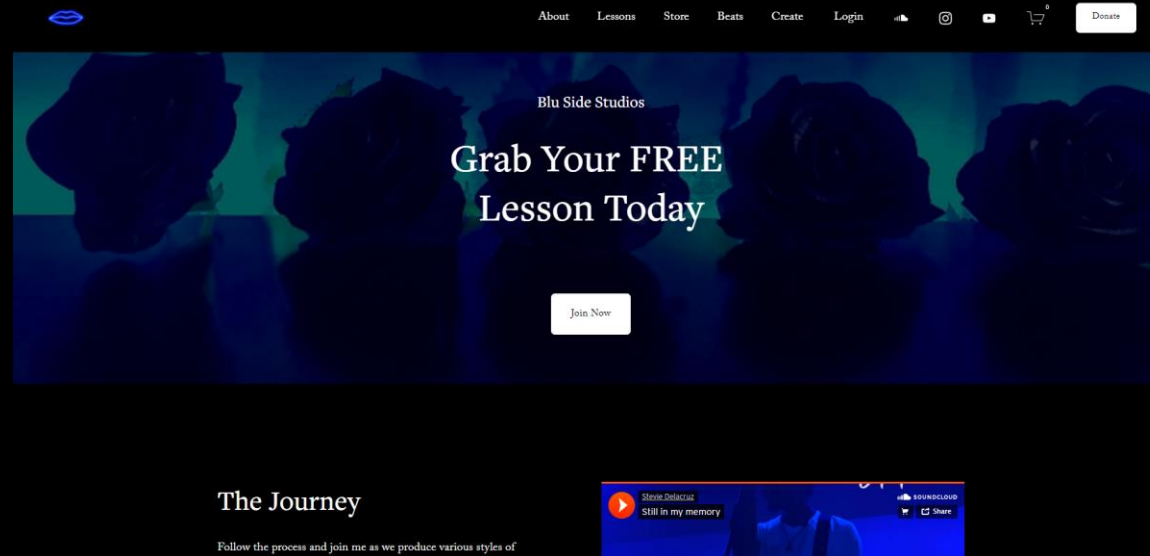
About Lessons Store Beats Create Login

0

Donate

Blu Side Studios

Grab Your FREE Lesson Today

Join Now

The Journey

Follow the process and join me as we produce various styles of

Stevie Delacruz
Still in my memory

SOUNDCLOUD
Share